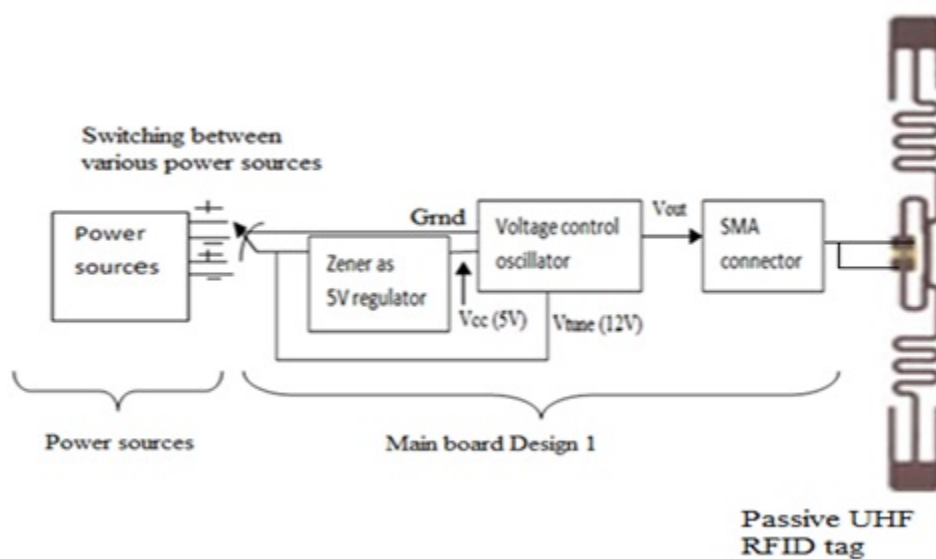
Switching between various power sources

Power sources

Grnd

Voltage control oscillator

Vout

SMA connector

Zener as 5V regulator

Vcc (5V)

Vtune (12V)

Power sources

Main board Design 1

Passive UHF RFID tag